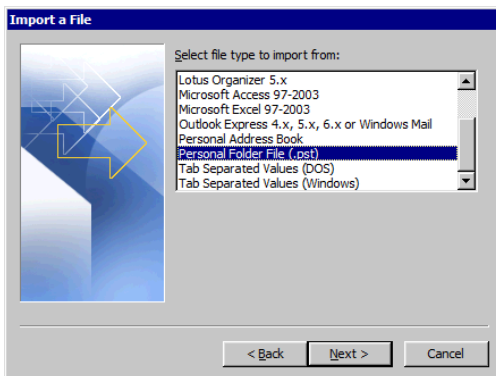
Import a File

Select file type to import from:

Lotus Organizer 5.x
Microsoft Access 97-2003
Microsoft Excel 97-2003
Outlook Express 4.x, 5.x, 6.x or Windows Mail
Personal Address Book
Personal Folder File (.pst)
Tab Separated Values (DOS)
Tab Separated Values (Windows)

< Back
Next >
Cancel